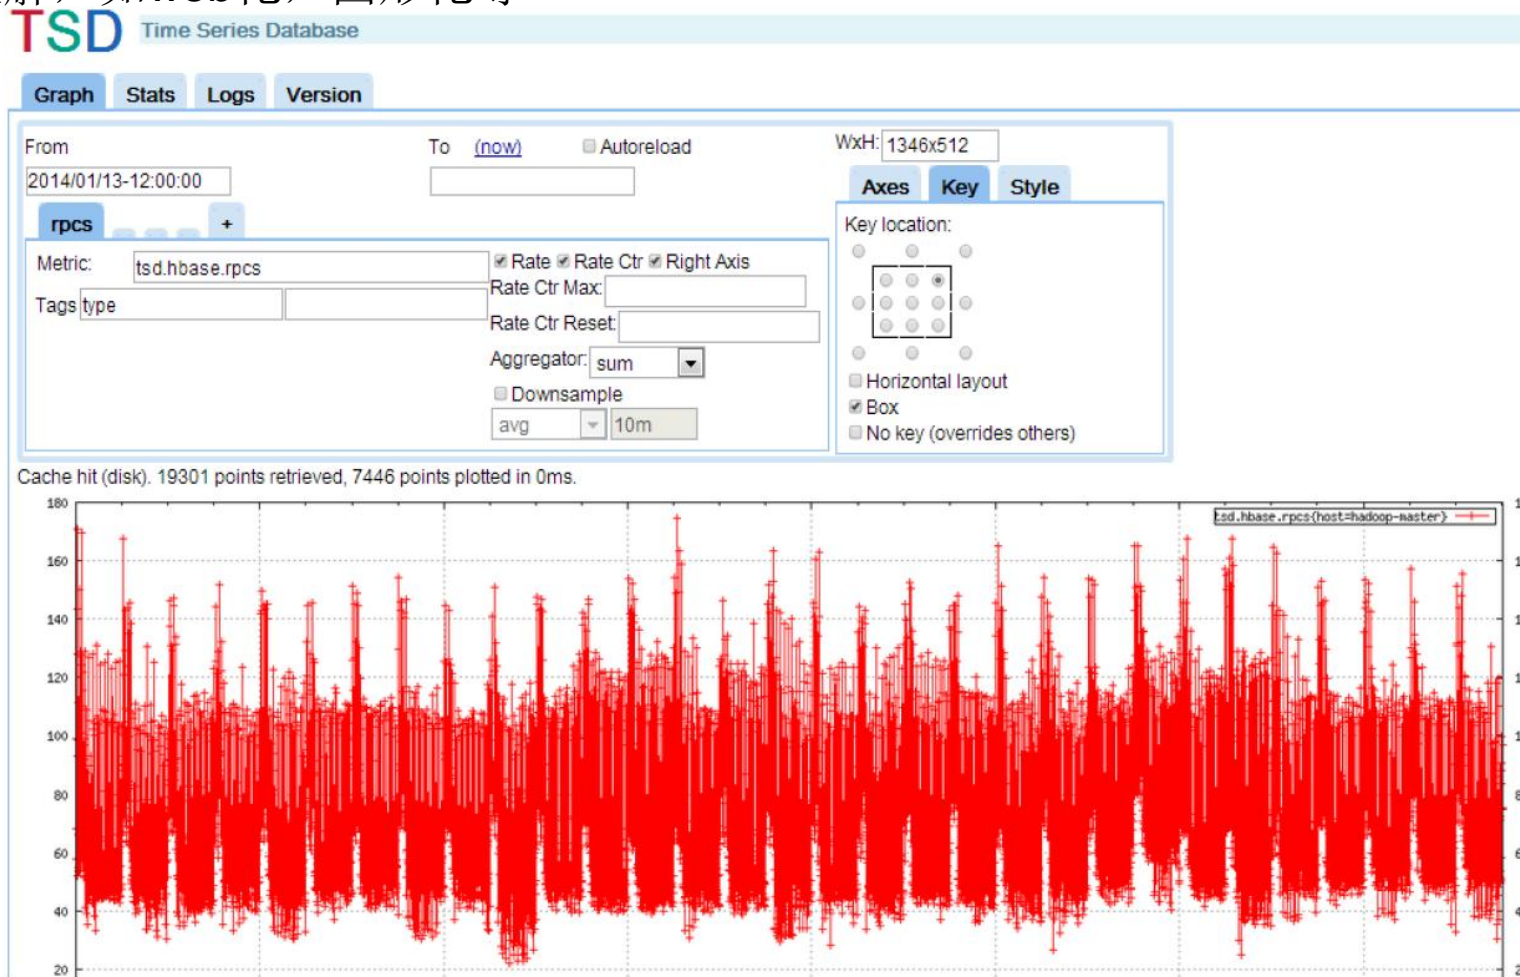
TSD Time Series Database

Graph Stats Logs Version

From
2014/01/13-12:00:00

To (now) Autoreload

WxH: 1346x512

Axes Key Style

rpcs +

Metric: tsd.hbase.rpcs
Tags type

Rate Rate Ctr Right Axis
Rate Ctr Max:
Rate Ctr Reset:
Aggregator: sum
Downsample
avg 10m

Key location:

Horizontal layout
Box
No key (overrides others)

Cache hit (disk). 19301 points retrieved, 7446 points plotted in 0ms.

tsd.hbase.rpcs{host=hadoop-master}

180
160
140
120
100
80
60
40
20